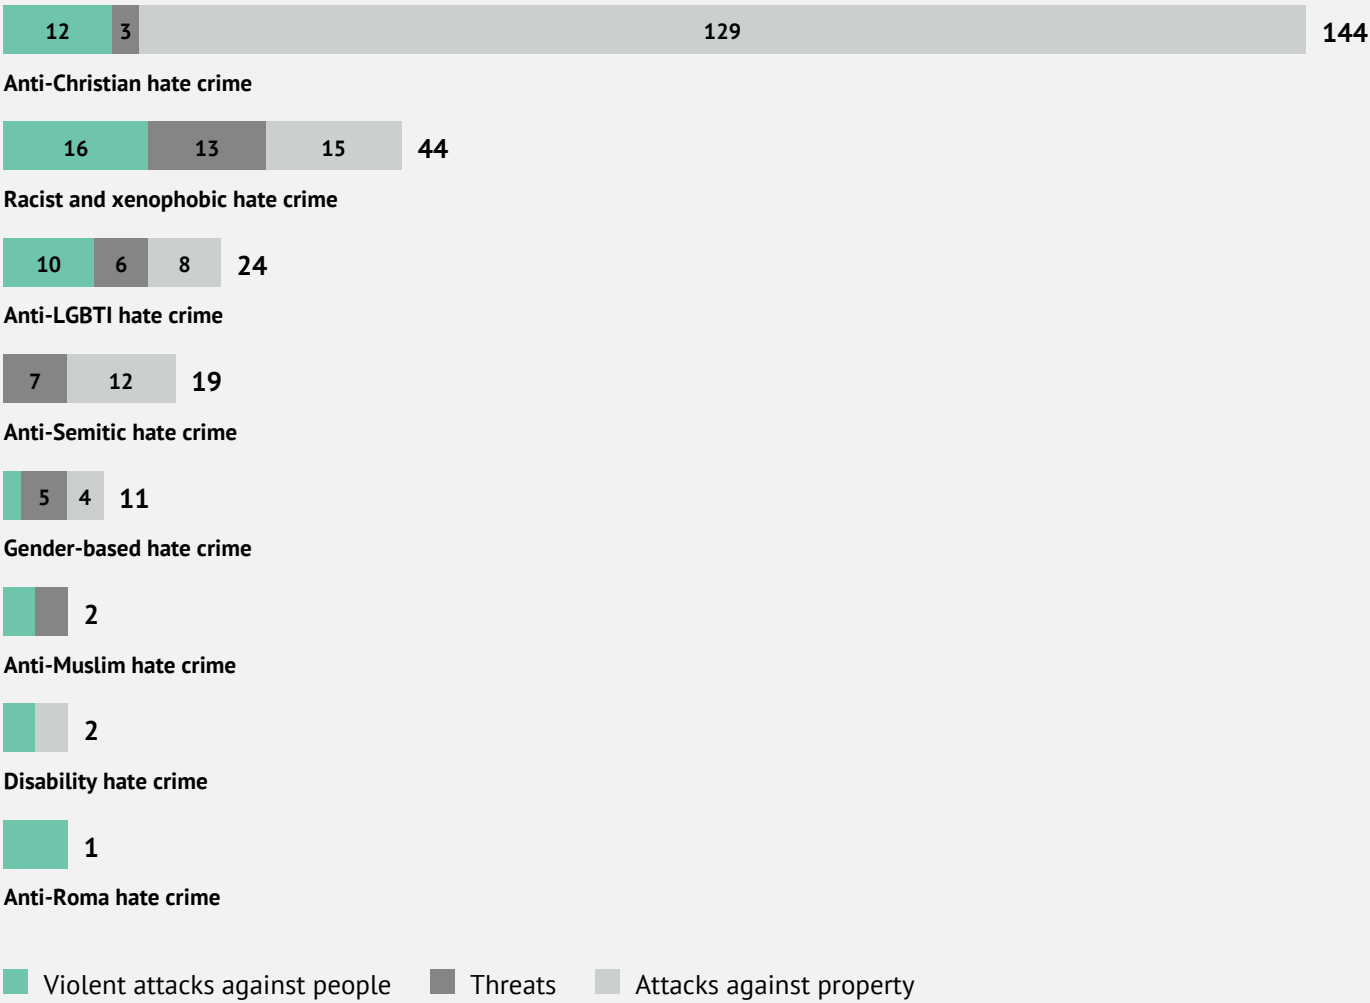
12 3 129 144
Anti-Christian hate crime

16 13 15 44
Racist and xenophobic hate crime

10 6 8 24
Anti-LGBTI hate crime

7 12 19
Anti-Semitic hate crime

5 4 11
Gender-based hate crime

2
Anti-Muslim hate crime

2
Disability hate crime

1
Anti-Roma hate crime

Violent attacks against people Threats Attacks against property